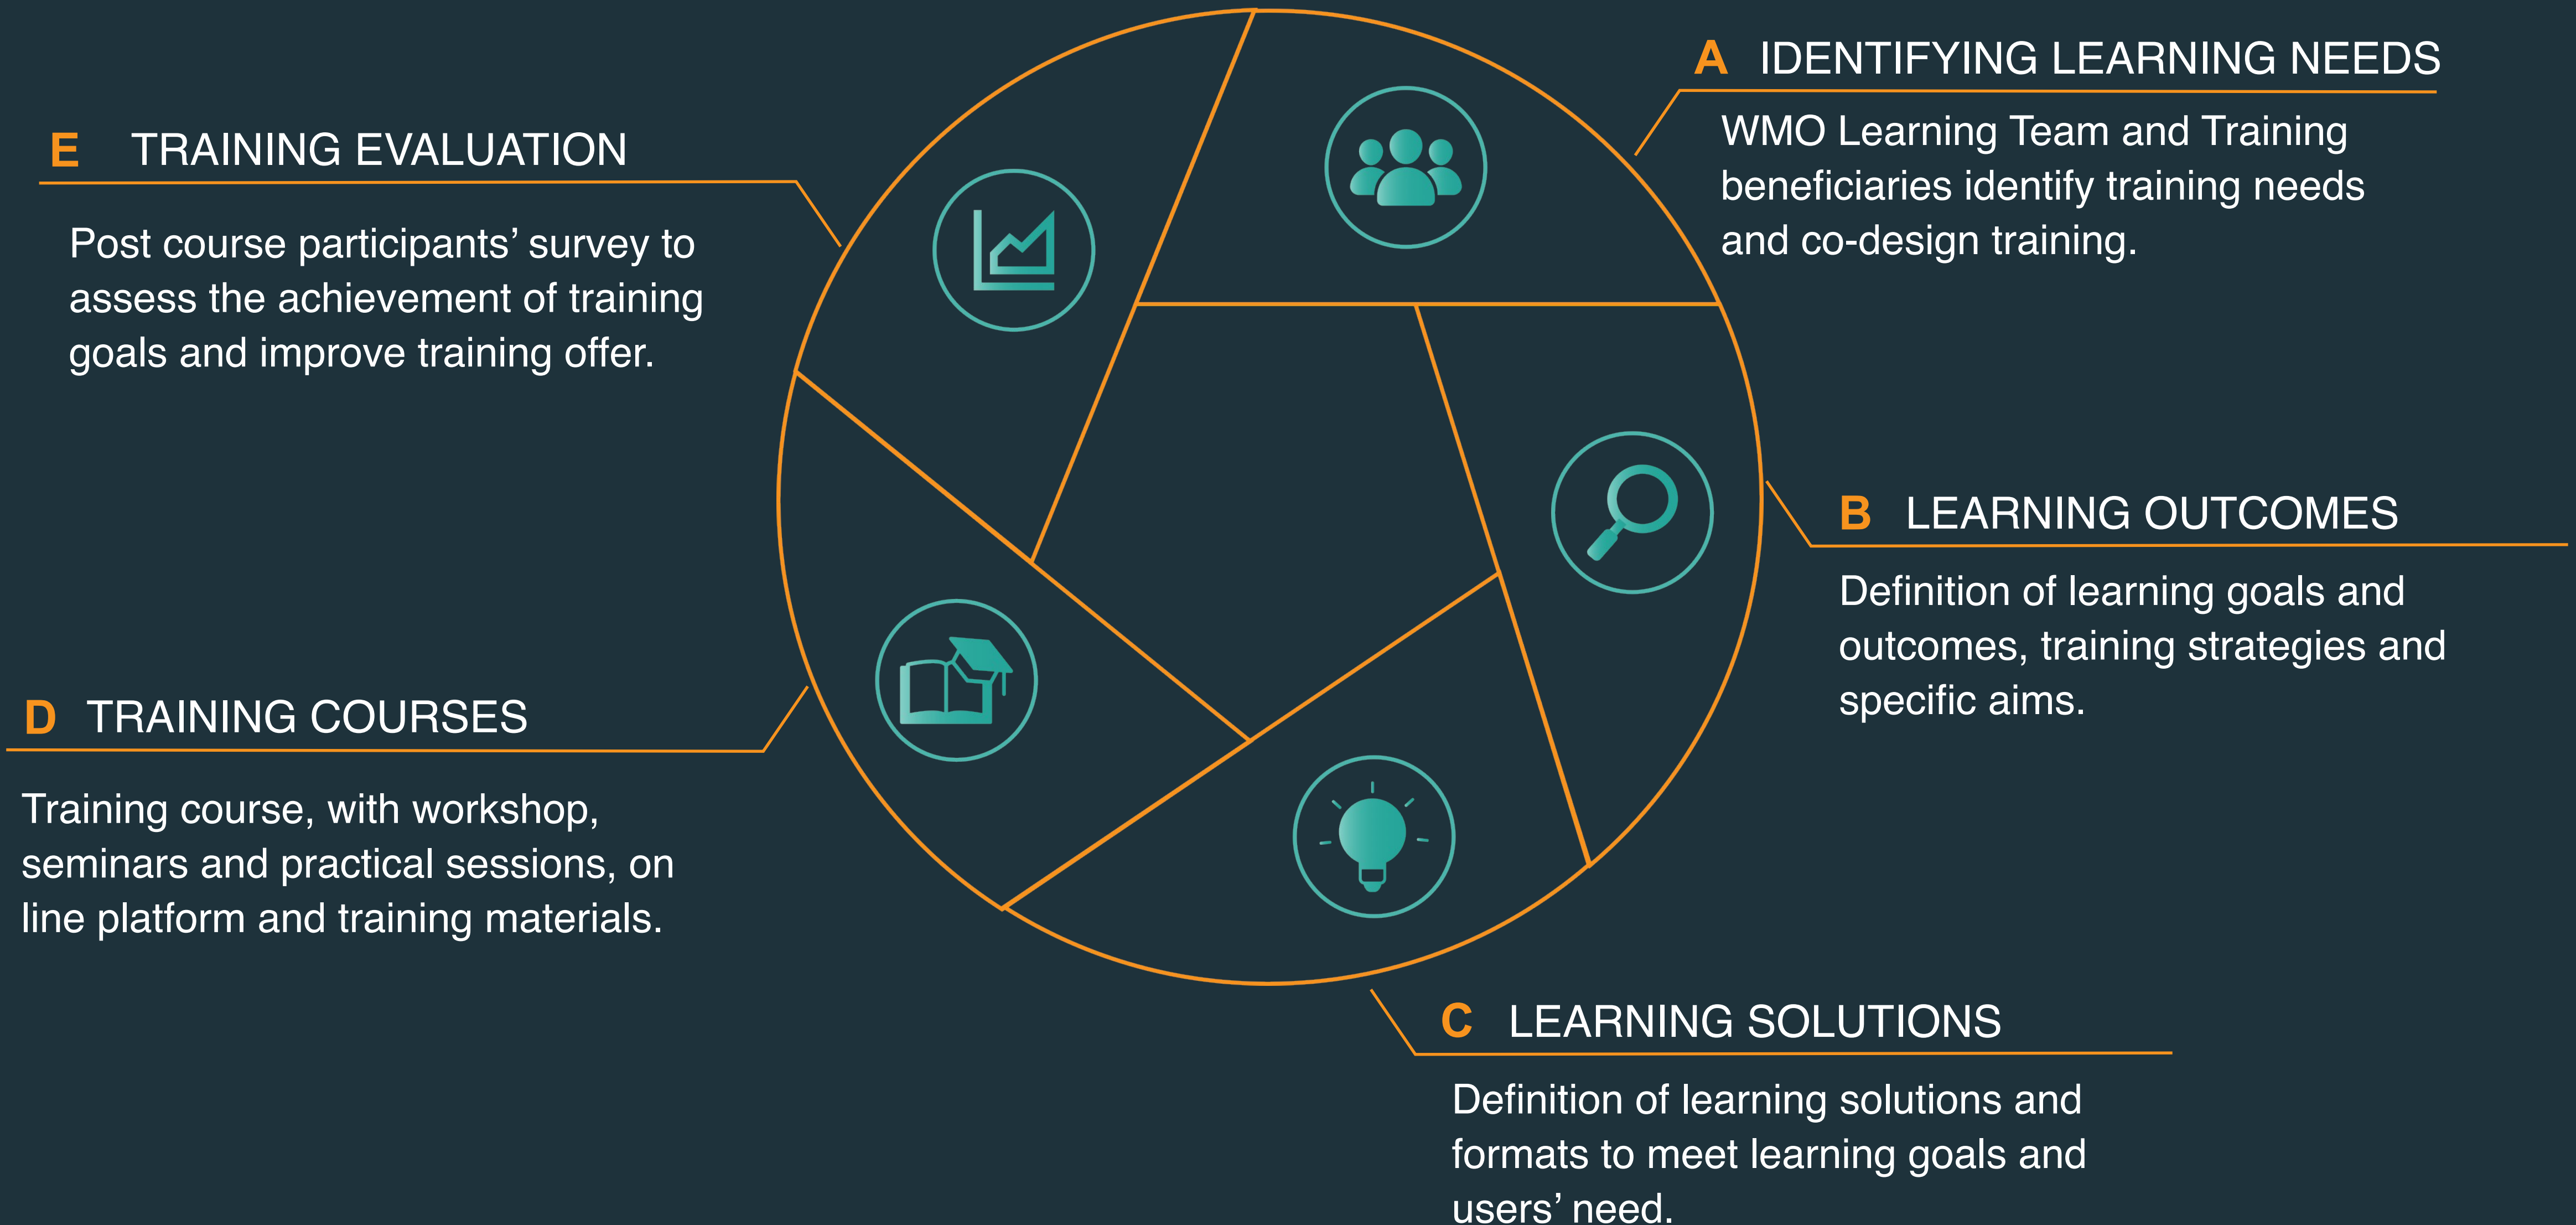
A IDENTIFYING LEARNING NEEDS

WMO Learning Team and Training beneficiaries identify training needs and co-design training.

E TRAINING EVALUATION

Post course participants’ survey to assess the achievement of training goals and improve training offer.

B LEARNING OUTCOMES

Definition of learning goals and outcomes, training strategies and specific aims.

D TRAINING COURSES

Training course, with workshop, seminars and practical sessions, on line platform and training materials.

C LEARNING SOLUTIONS

Definition of learning solutions and formats to meet learning goals and users’ need.